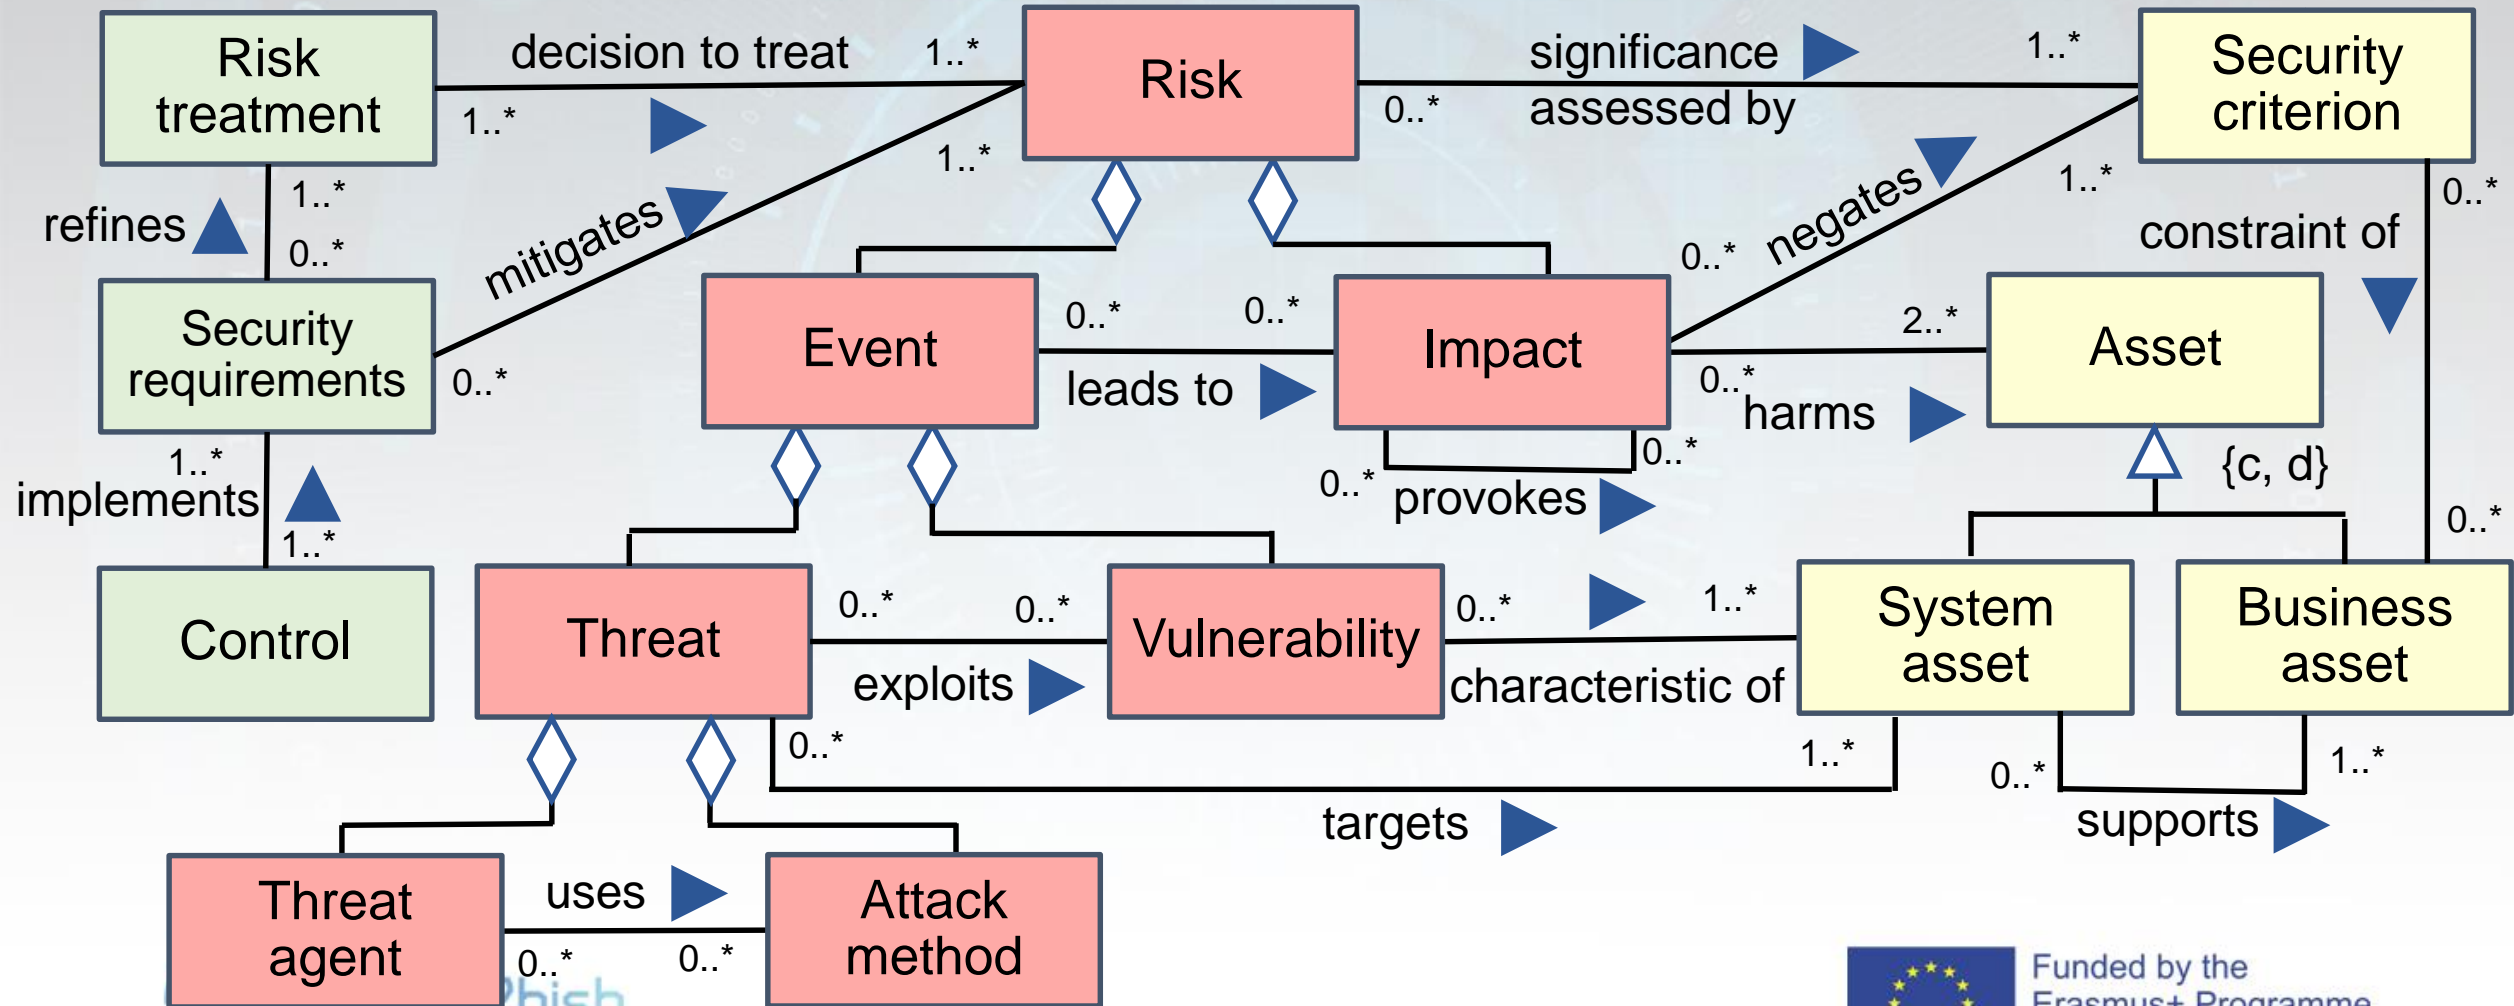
Risk treatment

decision to treat

1..*

1..*

Risk

significance

assessed by

0..*

1..*

Security criterion

refines

1..*

0..*

mitigates

1..*

negates

1..*

0..*

constraint of

Security requirements

0..*

Event

0..*

0..*

Impact

0..*

2..*

Asset

leads to

0..*

harms

1..*

implements

1..*

0..*

provokes

0..*

{c, d}

0..*

Control

Threat

0..*

0..*

Vulnerability

0..*

1..*

System asset

Business asset

exploits

characteristic of

0..*

1..*

0..*

1..*

targets

supports

Threat agent

uses

Attack method

0..*

0..*

Funded by the Erasmus+ Programme